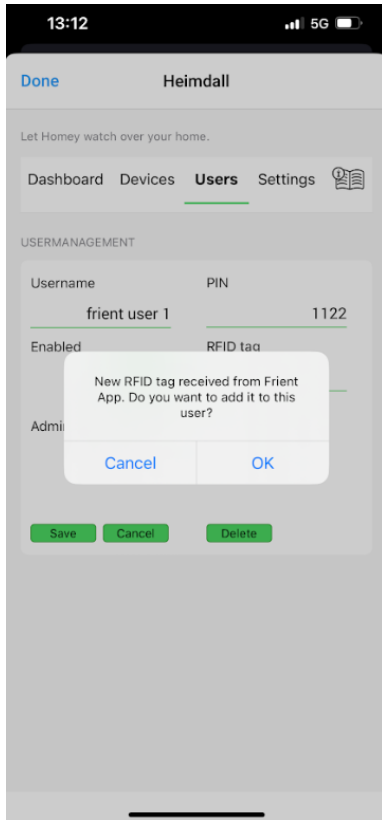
13:12

5G

Done

Heimdall

Let Homey watch over your home.

Dashboard Devices Users Settings

USERMANAGEMENT

Username

frient user 1

PIN

1122

Enabled

RFID tag

Admi

New RFID tag received from Frient App. Do you want to add it to this user?

Cancel

OK

Save

Cancel

Delete